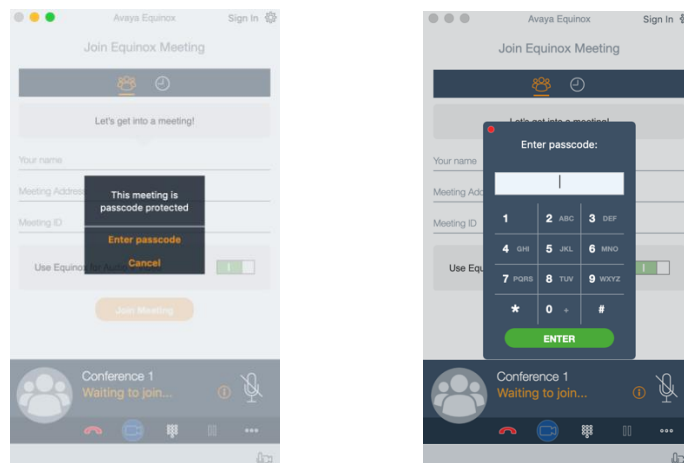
Avaya Equinox Sign In

Join Equinox Meeting

Let's get into a meeting!

Your name

Meeting Address

Meeting ID

This meeting is passcode protected

Enter passcode

Cancel

Use Equinox for Audio

Join Meeting

Conference 1
Waiting to join...

Avaya Equinox Sign In

Join Equinox Meeting

Let's get into a meeting!

Your name

Meeting Add

Meeting ID

Use Equ

Enter passcode:

| 1 | 2 ABC | 3 DEF |
|---|---|---|
| 4 GHI | 5 JKL | 6 MNO |
| 7 PQRS | 8 TUV | 9 WXYZ |
| * | 0 + | # |

ENTER

Conference 1
Waiting to join...